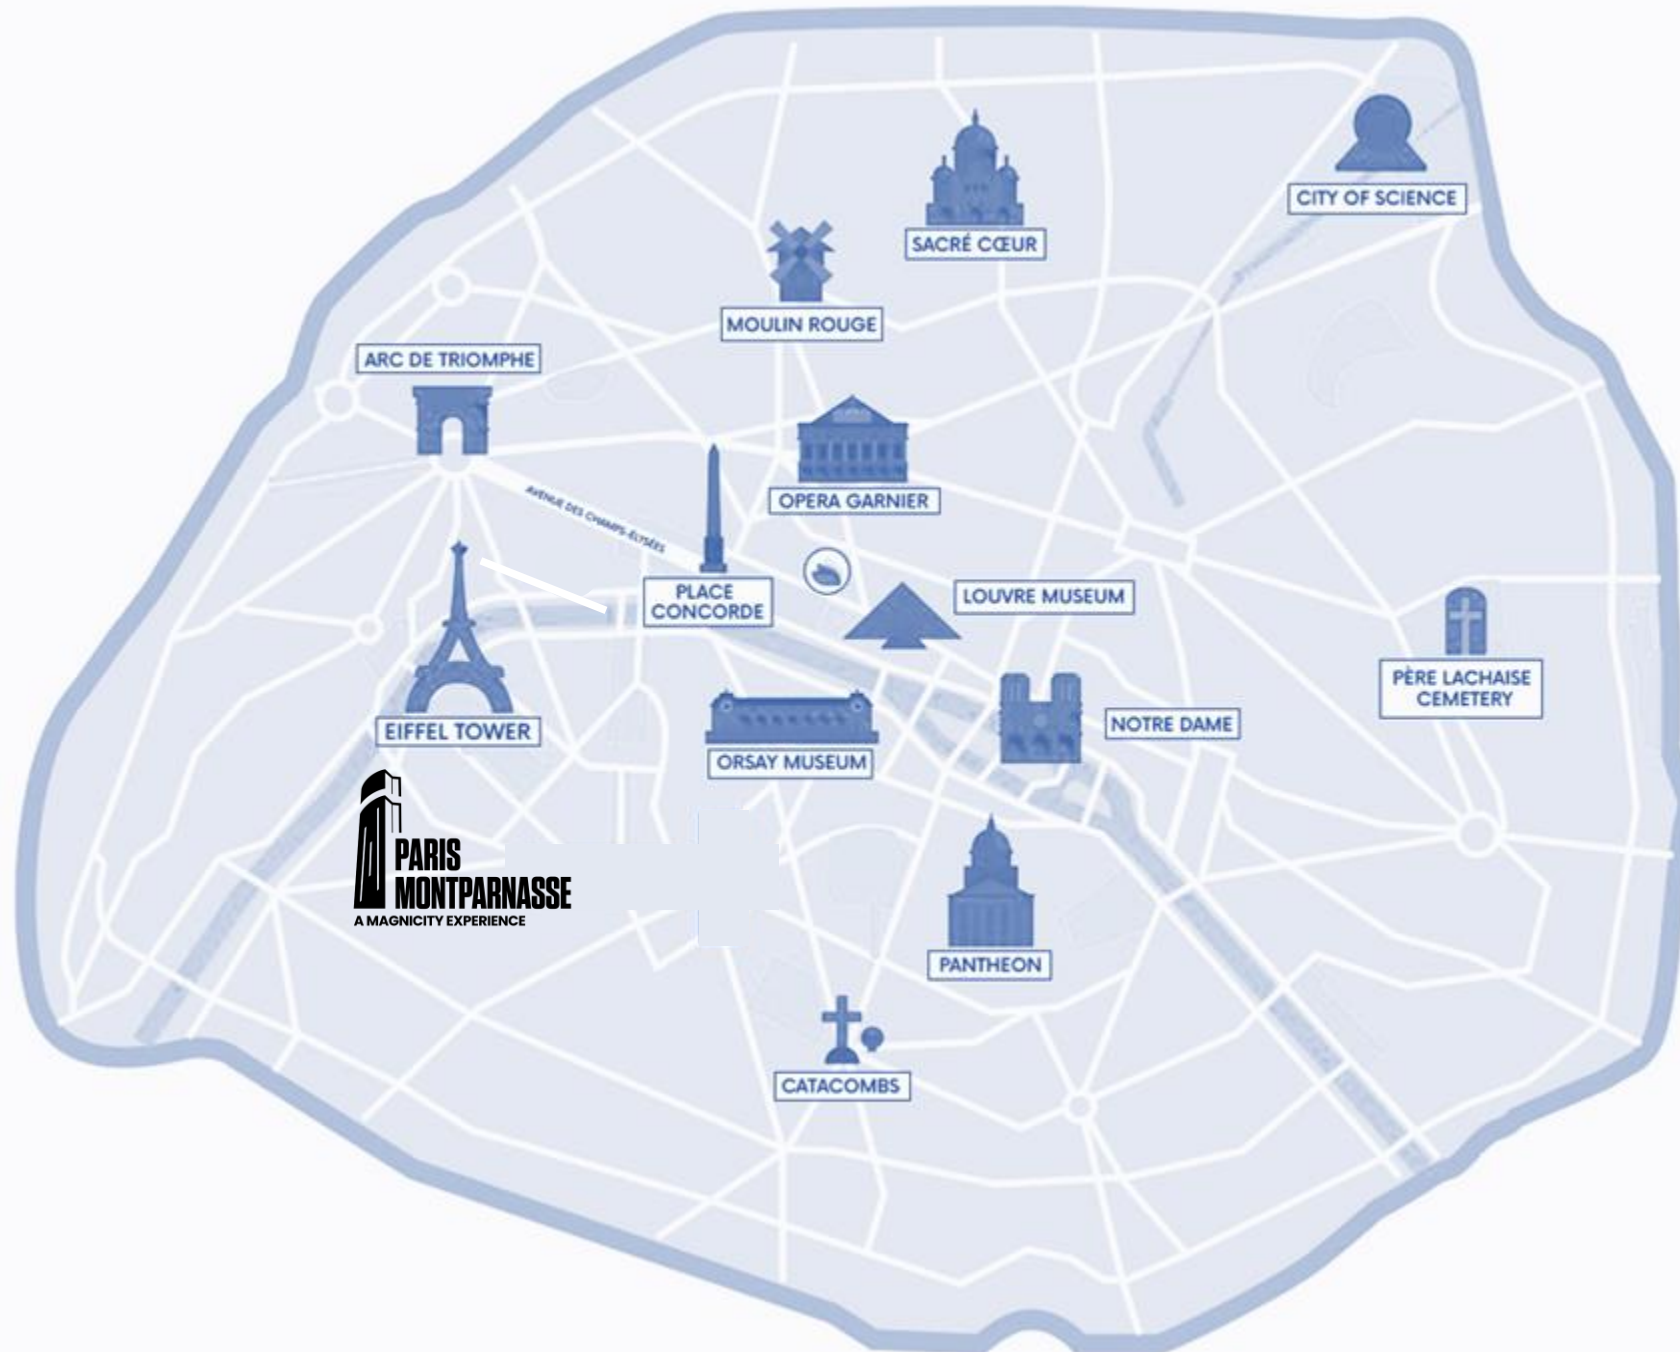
CITY OF SCIENCE

SACRÉ CŒUR

MOULIN ROUGE

ARC DE TRIOMPHE

AVENUE DES CHAMPS-ELYSÉES

OPERA GARNIER

PLACE CONCORDE

LOUVRE MUSEUM

PÈRE LACHAISE CEMETERY

EIFFEL TOWER

ORSAY MUSEUM

NOTRE DAME

PARIS MONTPARNASSE
A MAGNICITY EXPERIENCE

PANTHEON

CATACOMBS